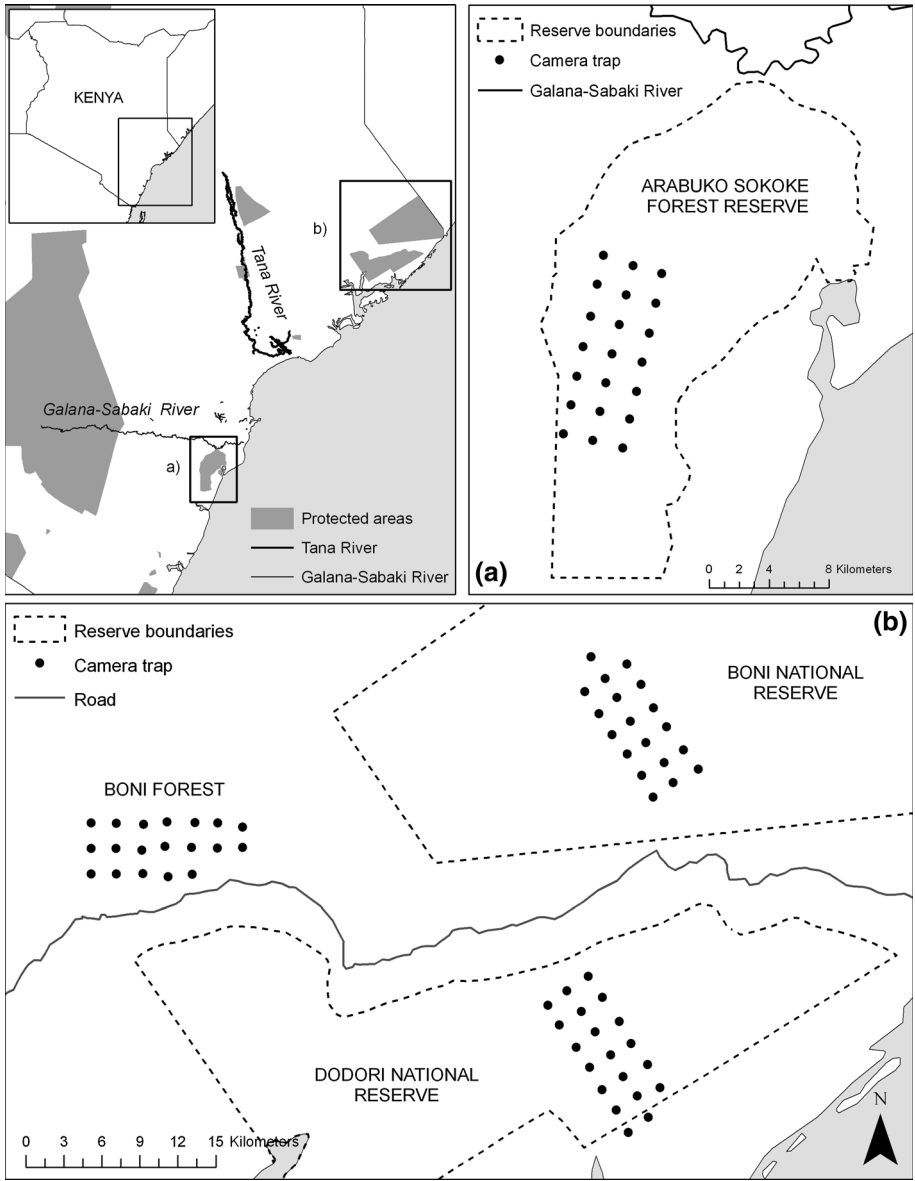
KENYA

b)

Tana River

Galana-Sabaki River

a)

Protected areas
Tana River
Galana-Sabaki River

Reserve boundaries
Camera trap
Galana-Sabaki River

ARABUKO SOKOKE FOREST RESERVE

(a)

0 2 4 8 Kilometers

Reserve boundaries
Camera trap
Road

(b)

BONI NATIONAL RESERVE

BONI FOREST

DODORI NATIONAL RESERVE

0 3 6 9 12 15 Kilometers

N